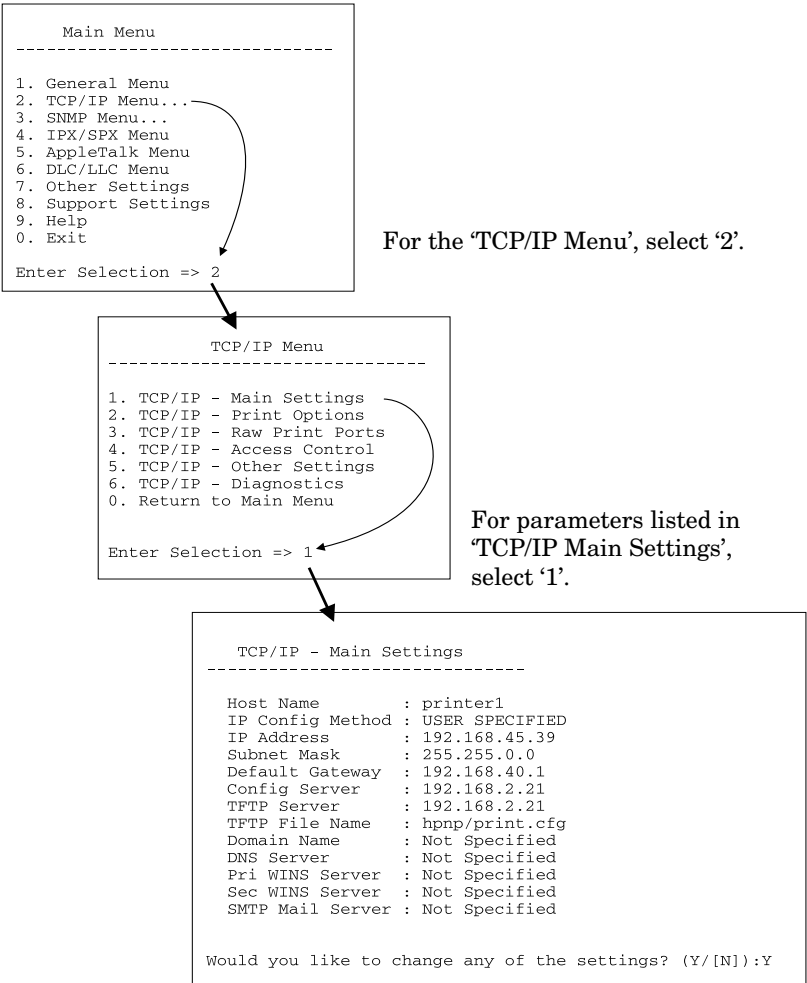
Main Menu
------------------------------

1. General Menu
2. TCP/IP Menu...
3. SNMP Menu...
4. IPX/SPX Menu
5. AppleTalk Menu
6. DLC/LLC Menu
7. Other Settings
8. Support Settings
9. Help
0. Exit

Enter Selection => 2

For the 'TCP/IP Menu', select '2'.

TCP/IP Menu
------------------------------

1. TCP/IP - Main Settings
2. TCP/IP - Print Options
3. TCP/IP - Raw Print Ports
4. TCP/IP - Access Control
5. TCP/IP - Other Settings
6. TCP/IP - Diagnostics
0. Return to Main Menu

Enter Selection => 1

For parameters listed in 'TCP/IP Main Settings', select '1'.

TCP/IP - Main Settings
------------------------------

Host Name : printer1
IP Config Method : USER SPECIFIED
IP Address : 192.168.45.39
Subnet Mask : 255.255.0.0
Default Gateway : 192.168.40.1
Config Server : 192.168.2.21
TFTP Server : 192.168.2.21
TFTP File Name : hpnp/print.cfg
Domain Name : Not Specified
DNS Server : Not Specified
Pri WINS Server : Not Specified
Sec WINS Server : Not Specified
SMTP Mail Server : Not Specified

Would you like to change any of the settings? (Y/[N]):Y